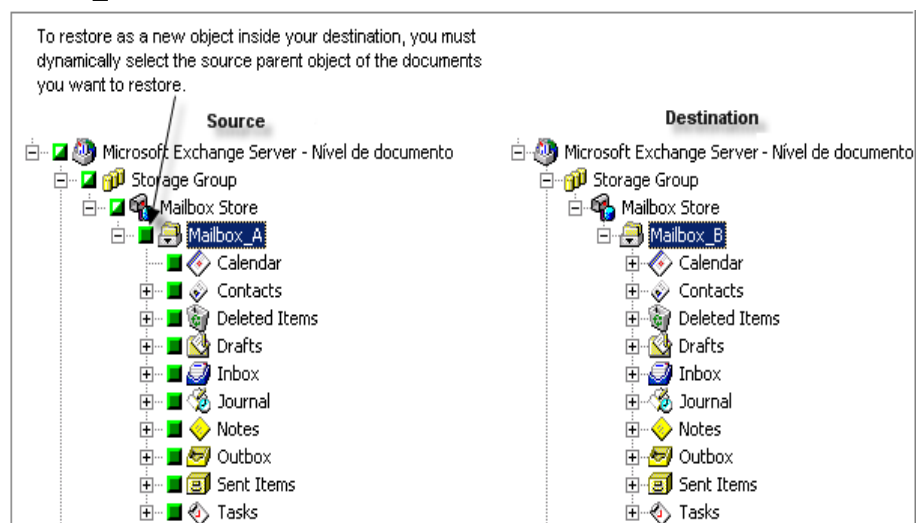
To restore as a new object inside your destination, you must dynamically select the source parent object of the documents you want to restore.

Source

Microsoft Exchange Server - Nível de documento
Storage Group
Mailbox Store
Mailbox_A
Calendar
Contacts
Deleted Items
Drafts
Inbox
Journal
Notes
Outbox
Sent Items
Tasks

Destination

Microsoft Exchange Server - Nível de documento
Storage Group
Mailbox Store
Mailbox_B
Calendar
Contacts
Deleted Items
Drafts
Inbox
Journal
Notes
Outbox
Sent Items
Tasks